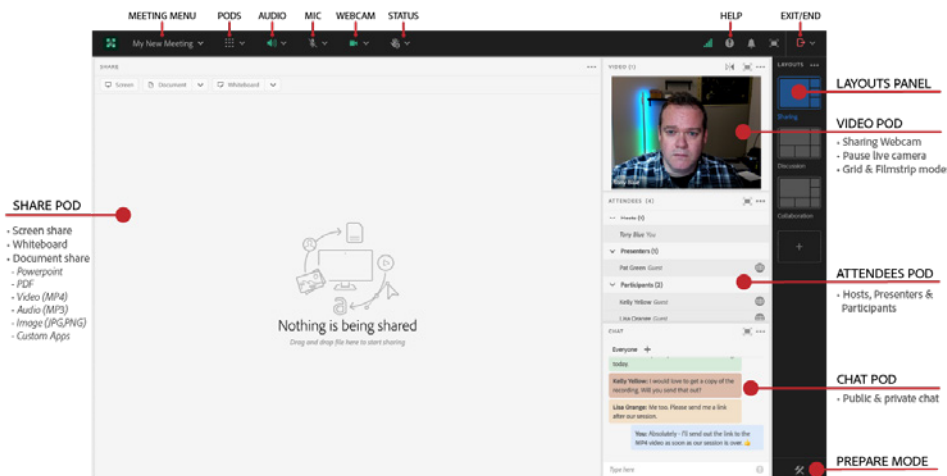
MEETING MENU PODS AUDIO MIC WEBCAM STATUS HELP EXIT/END

My New Meeting

SHARE

Screen Document Whiteboard

Nothing is being shared

Drag and drop file here to start sharing

VIDEO (1)

Tony Blue

ATTENDEES (4)

Hosts (1)

Tony Blue You

Presenters (1)

Pat Green Guest

Participants (2)

Kelly Yellow Guest

Lisa Orange Guest

CHAT

Everyone

today.

Kelly Yellow: I would love to get a copy of the recording. Will you send that out?

Lisa Orange: Me too. Please send me a link after our session.

You: Absolutely - I'll send out the link to the MP4 video as soon as our session is over.

Type here

LAYOUTS

Sharing

Discussion

Collaboration

SHARE POD
- Screen share
- Whiteboard
- Document share
- Powerpoint
- PDF
- Video (MP4)
- Audio (MP3)
- Image (JPG,PNG)
- Custom Apps

LAYOUTS PANEL

VIDEO POD
- Sharing Webcam
- Pause live camera
- Grid & Filmstrip mode

ATTENDEES POD
- Hosts, Presenters & Participants

CHAT POD
- Public & private chat

PREPARE MODE